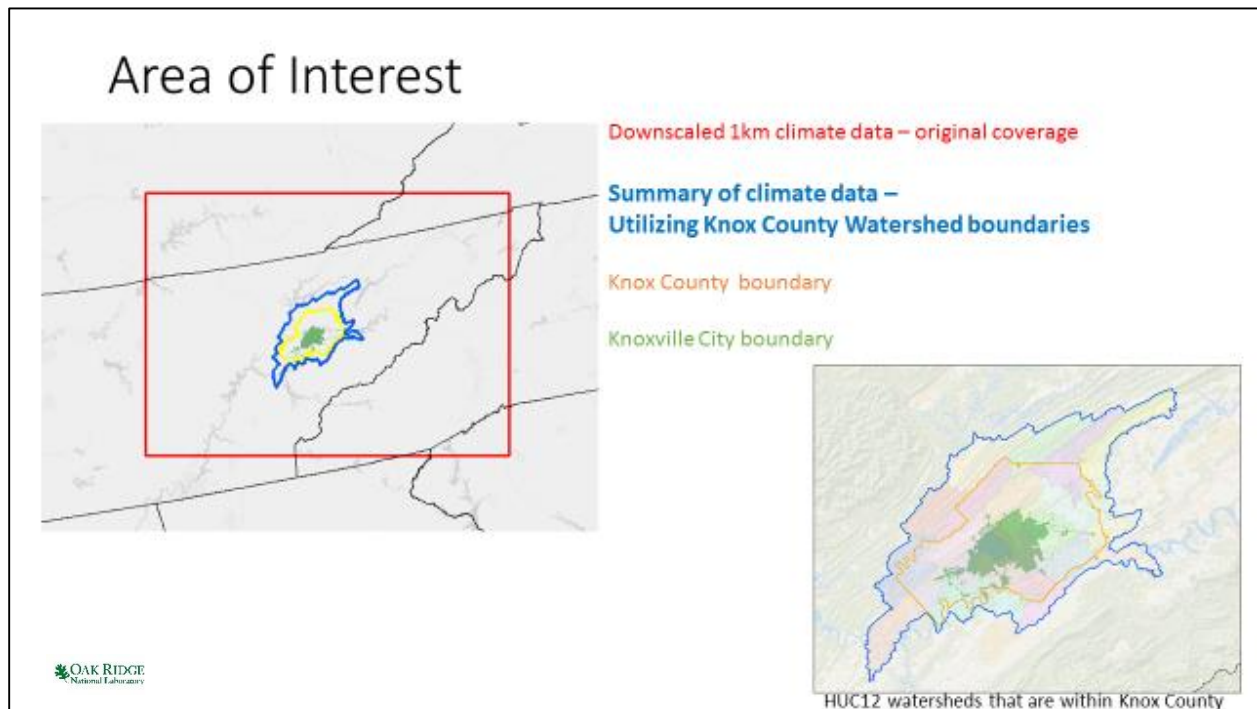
Area of Interest

Downscaled 1km climate data – original coverage

Summary of climate data –
Utilizing Knox County Watershed boundaries

Knox County boundary

Knoxville City boundary

OAK RIDGE
National Laboratory

HUC12 watersheds that are within Knox County